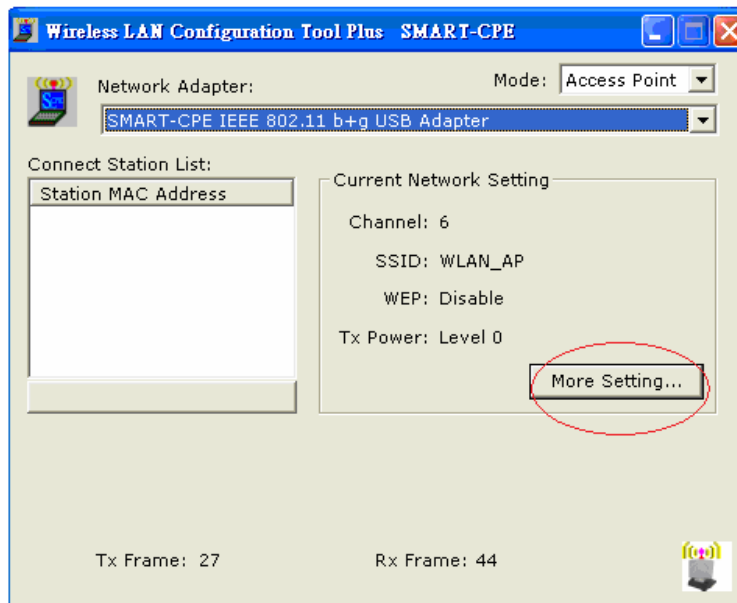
Wireless LAN Configuration Tool Plus SMART-CPE

Network Adapter:

Mode: Access Point

SMART-CPE IEEE 802.11 b+g USB Adapter

Connect Station List:

Station MAC Address

Current Network Setting

Channel: 6

SSID: WLAN_AP

WEP: Disable

Tx Power: Level 0

More Setting...

Tx Frame: 27

Rx Frame: 44